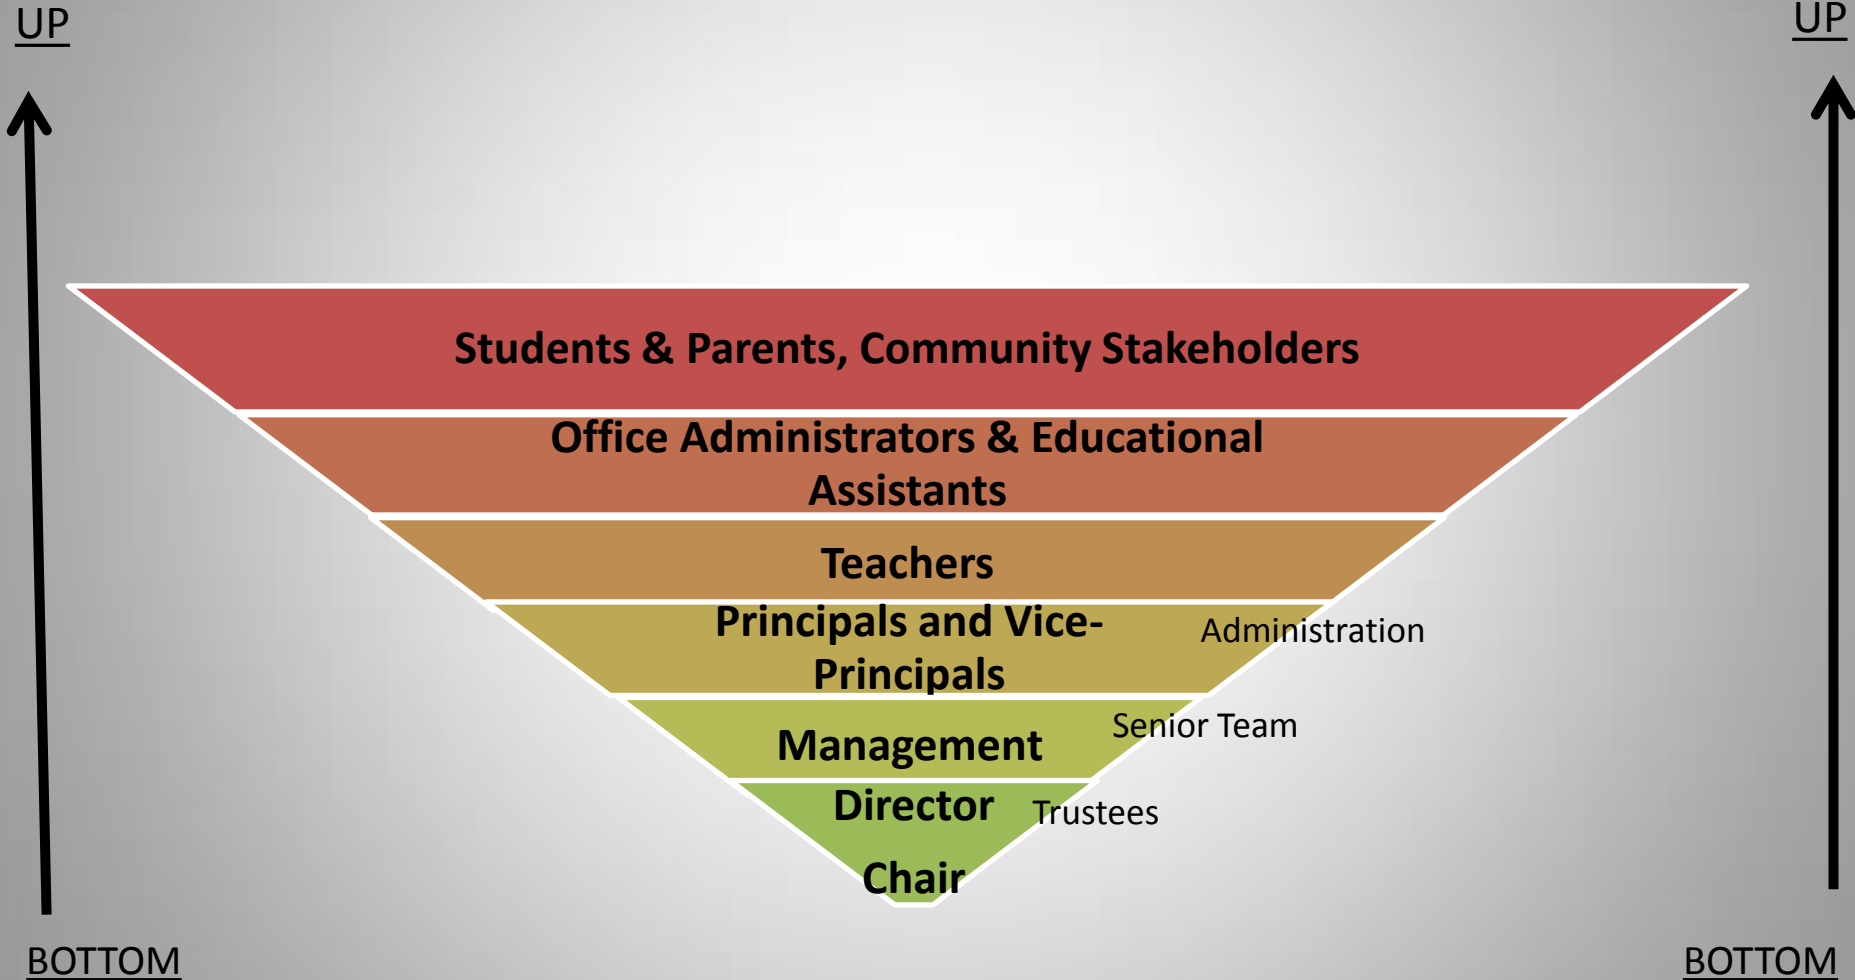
UP

UP

Students & Parents, Community Stakeholders

Office Administrators & Educational Assistants

Teachers

Principals and Vice-Principals

Administration

Management

Senior Team

Director

Trustees

Chair

BOTTOM

BOTTOM